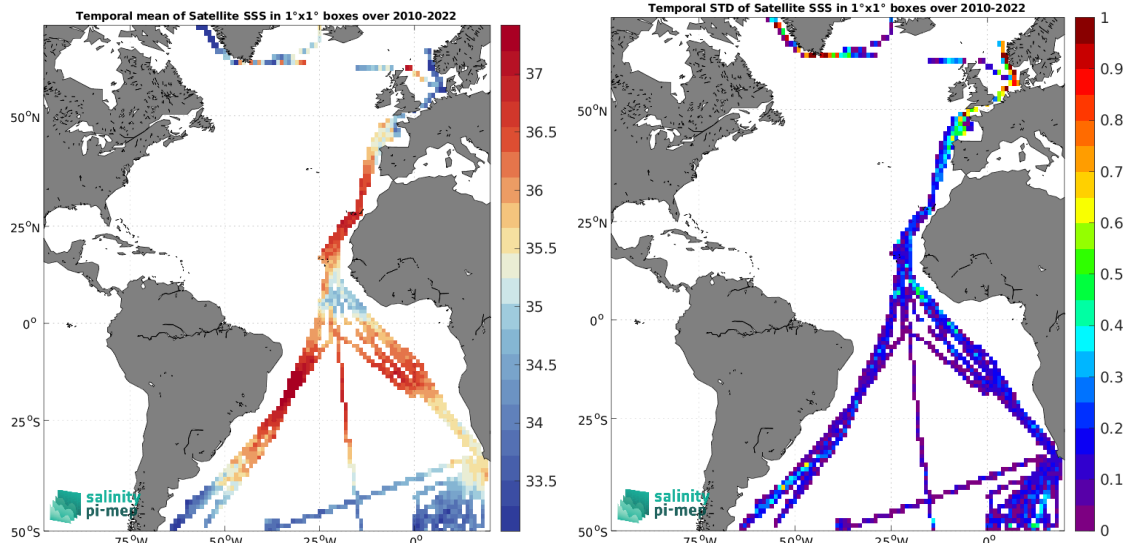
Temporal mean of Satellite SSS in 1°x1° boxes over 2010-2022

50°N
25°N
0°
25°S
50°S
75°W
50°W
25°W
0°

37
36.5
36
35.5
35
34.5
34
33.5

salinity
pi-mep

Temporal STD of Satellite SSS in 1°x1° boxes over 2010-2022

50°N
25°N
0°
25°S
50°S
75°W
50°W
25°W
0°

1
0.9
0.8
0.7
0.6
0.5
0.4
0.3
0.2
0.1
0

salinity
pi-mep